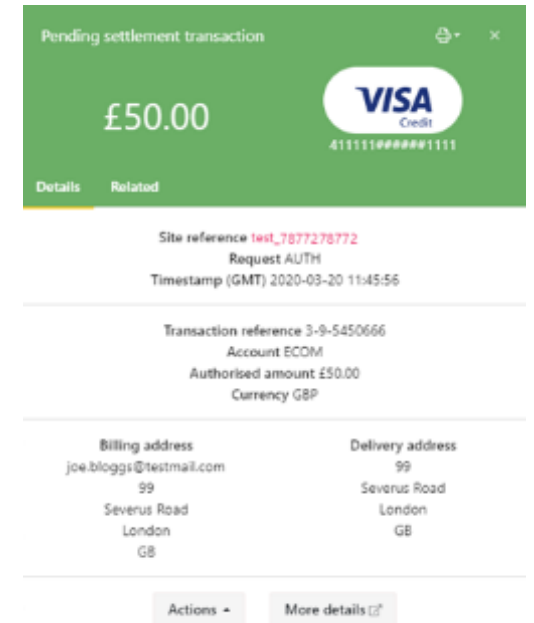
Pending settlement transaction

×

£50.00

VISA
Credit

411111######1111

Details Related

Site reference test_7877278772
Request AUTH
Timestamp (GMT) 2020-03-20 11:45:56

Transaction reference 3-9-5450666
Account ECOM
Authorised amount £50.00
Currency GBP

Billing address
joe.bloggs@testmail.com
99
Severus Road
London
GB

Delivery address
99
Severus Road
London
GB

Actions

More details